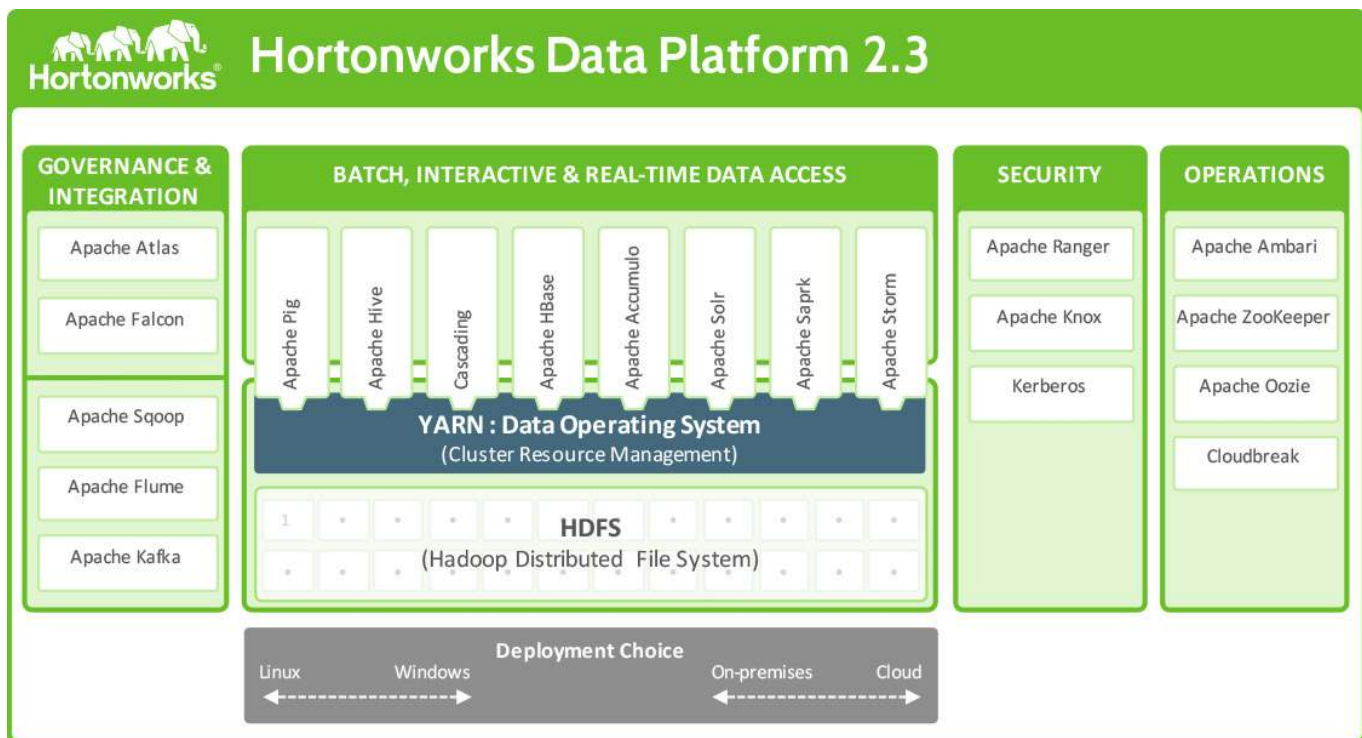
Hortonworks

Hortonworks Data Platform 2.3

GOVERNANCE & INTEGRATION

Apache Atlas

Apache Falcon

Apache Sqoop

Apache Flume

Apache Kafka

BATCH, INTERACTIVE & REAL-TIME DATA ACCESS

Apache Pig

Apache Hive

Cascading

Apache HBase

Apache Accumulo

Apache Solr

Apache Saprk

Apache Storm

YARN : Data Operating System
(Cluster Resource Management)

1

HDFS
(Hadoop Distributed File System)

SECURITY

Apache Ranger

Apache Knox

Kerberos

OPERATIONS

Apache Ambari

Apache ZooKeeper

Apache Oozie

Cloudbreak

Deployment Choice

Linux

Windows

On-premises

Cloud